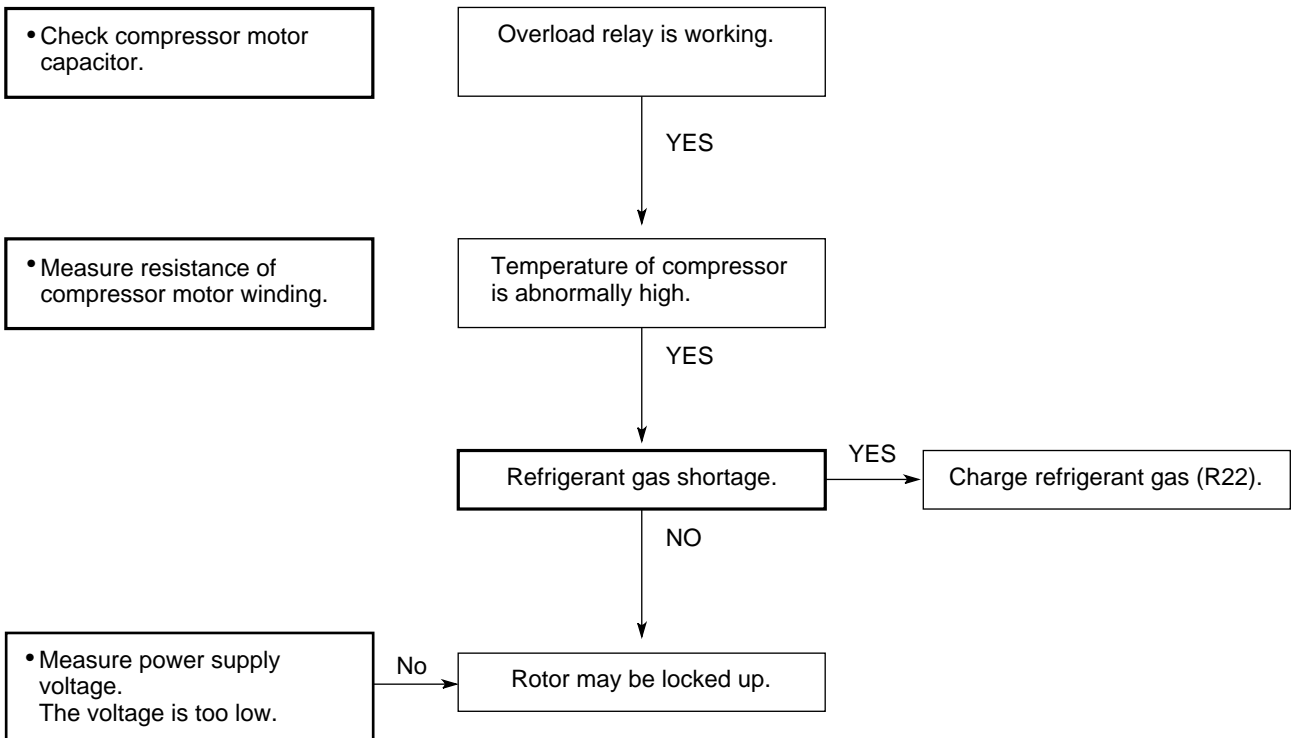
• Check compressor motor capacitor.

Overload relay is working.

YES

• Measure resistance of compressor motor winding.

Temperature of compressor is abnormally high.

YES

Refrigerant gas shortage.

YES

Charge refrigerant gas (R22).

NO

• Measure power supply voltage.
The voltage is too low.

No

Rotor may be locked up.